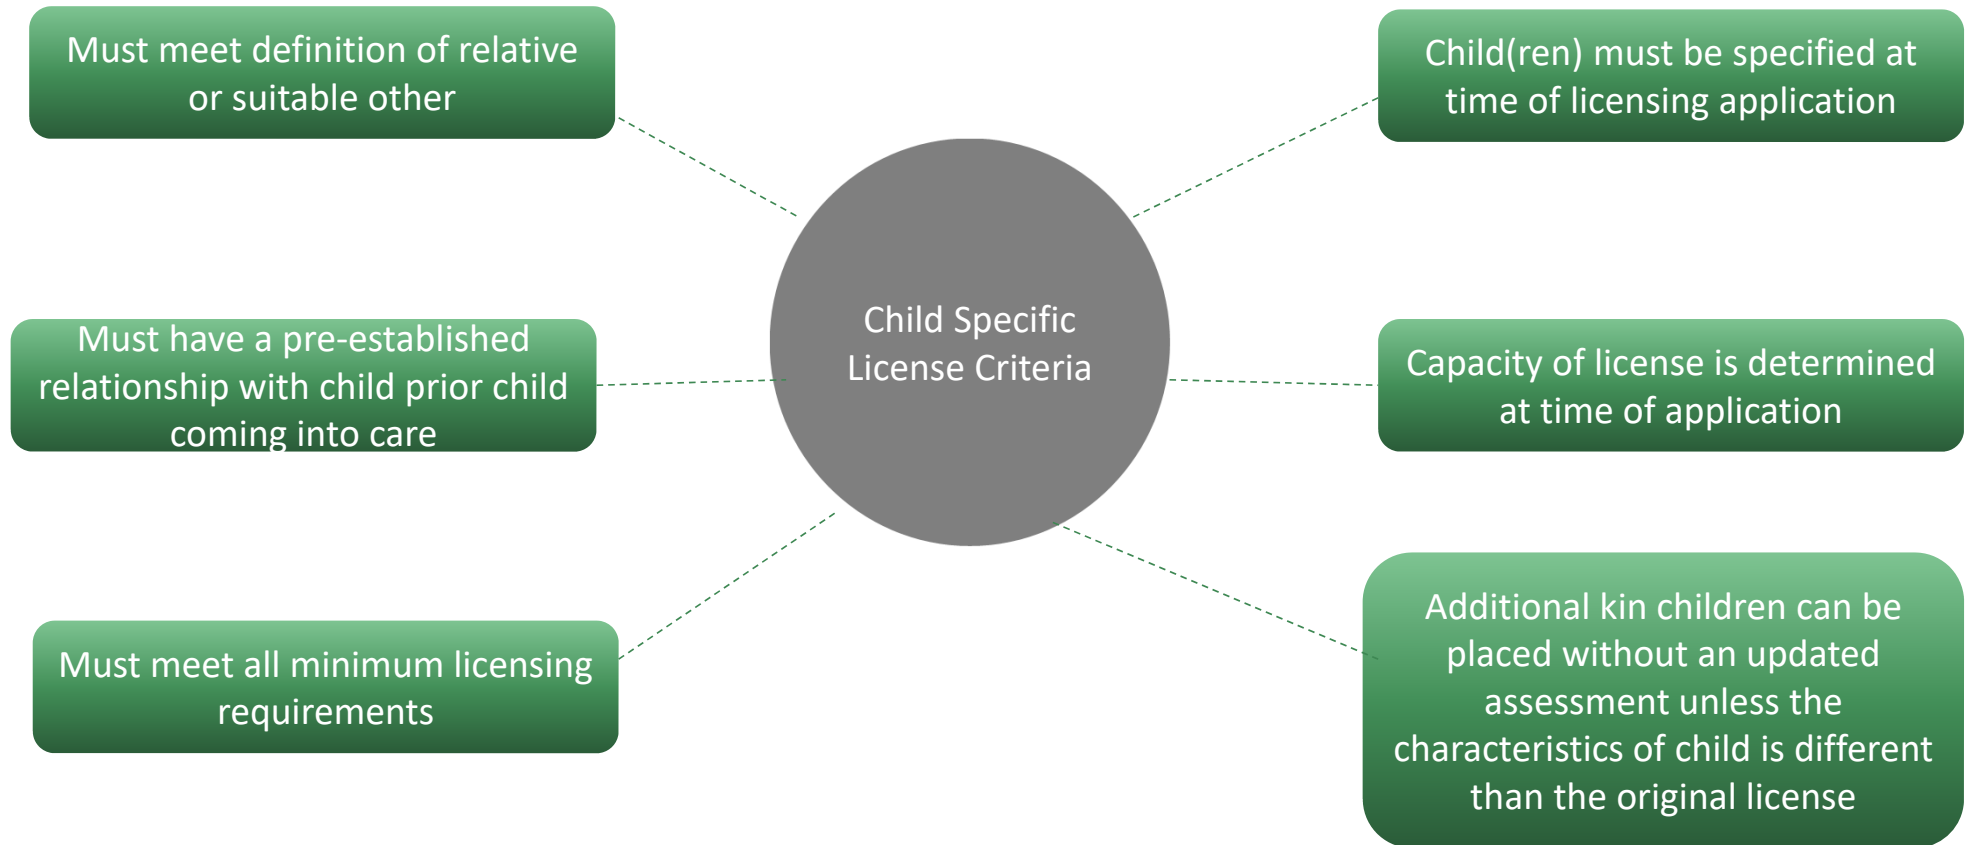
Child Specific License Criteria

Must meet definition of relative or suitable other

Must have a pre-established relationship with child prior child coming into care

Must meet all minimum licensing requirements

Child(ren) must be specified at time of licensing application

Capacity of license is determined at time of application

Additional kin children can be placed without an updated assessment unless the characteristics of child is different than the original license